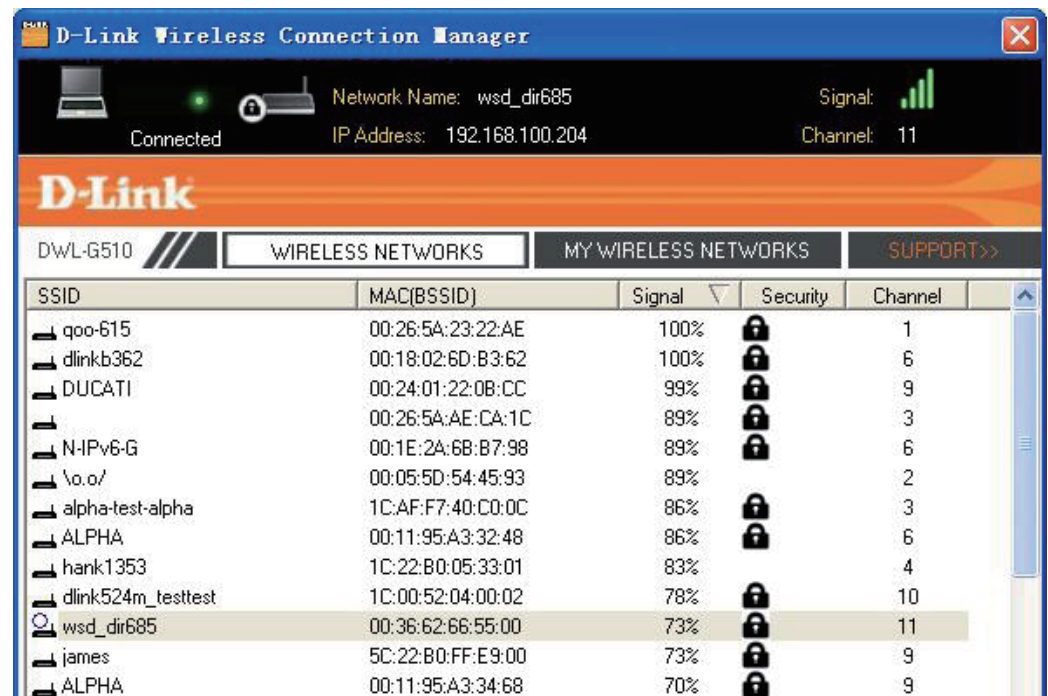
D-Link Wireless Connection Manager

Connected

Network Name: wsd_dir685
IP Address: 192.168.100.204

Signal:
Channel: 11

D-Link

DWL-G510 | WIRELESS NETWORKS | MY WIRELESS NETWORKS | SUPPORT>>

| SSID | MAC(BSSID) | Signal | Security | Channel |
|---|---|---|---|---|
| qoo-615 | 00:26:5A:23:22:AE | 100% | | 1 |
| dlinkb362 | 00:18:02:6D:B3:62 | 100% | | 6 |
| DUCATI | 00:24:01:22:0B:CC | 99% | | 9 |
| | 00:26:5A:AE:CA:1C | 89% | | 3 |
| N-IPv6-G | 00:1E:2A:6B:B7:98 | 89% | | 6 |
| \o.o/ | 00:05:5D:54:45:93 | 89% | | 2 |
| alpha-test-alpha | 1C:AF:F7:40:C0:0C | 86% | | 3 |
| ALPHA | 00:11:95:A3:32:48 | 86% | | 6 |
| hank1353 | 1C:22:B0:05:33:01 | 83% | | 4 |
| dlink524m_testtest | 1C:00:52:04:00:02 | 78% | | 10 |
| wsd_dir685 | 00:36:62:66:55:00 | 73% | | 11 |
| james | 5C:22:B0:FF:E9:00 | 73% | | 9 |
| ALPHA | 00:11:95:A3:34:68 | 70% | | 9 |